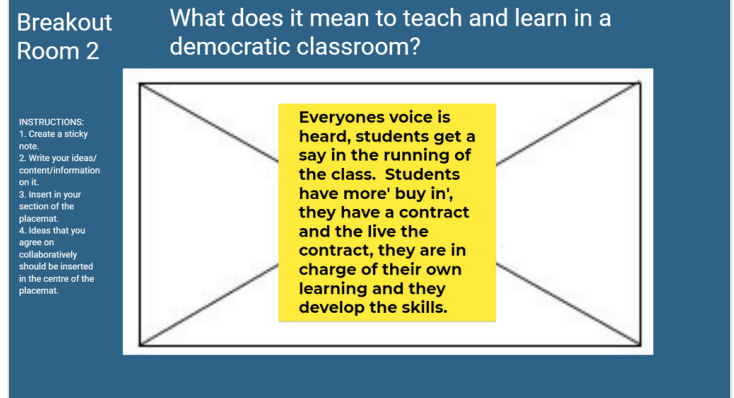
Breakout Room 2

What does it mean to teach and learn in a democratic classroom?

INSTRUCTIONS:
1. Create a sticky note.
2. Write your ideas/ content/information on it.
3. Insert in your section of the placemat.
4. Ideas that you agree on collaboratively should be inserted in the centre of the placemat.

Everyones voice is heard, students get a say in the running of the class. Students have more' buy in', they have a contract and the live the contract, they are in charge of their own learning and they develop the skills.